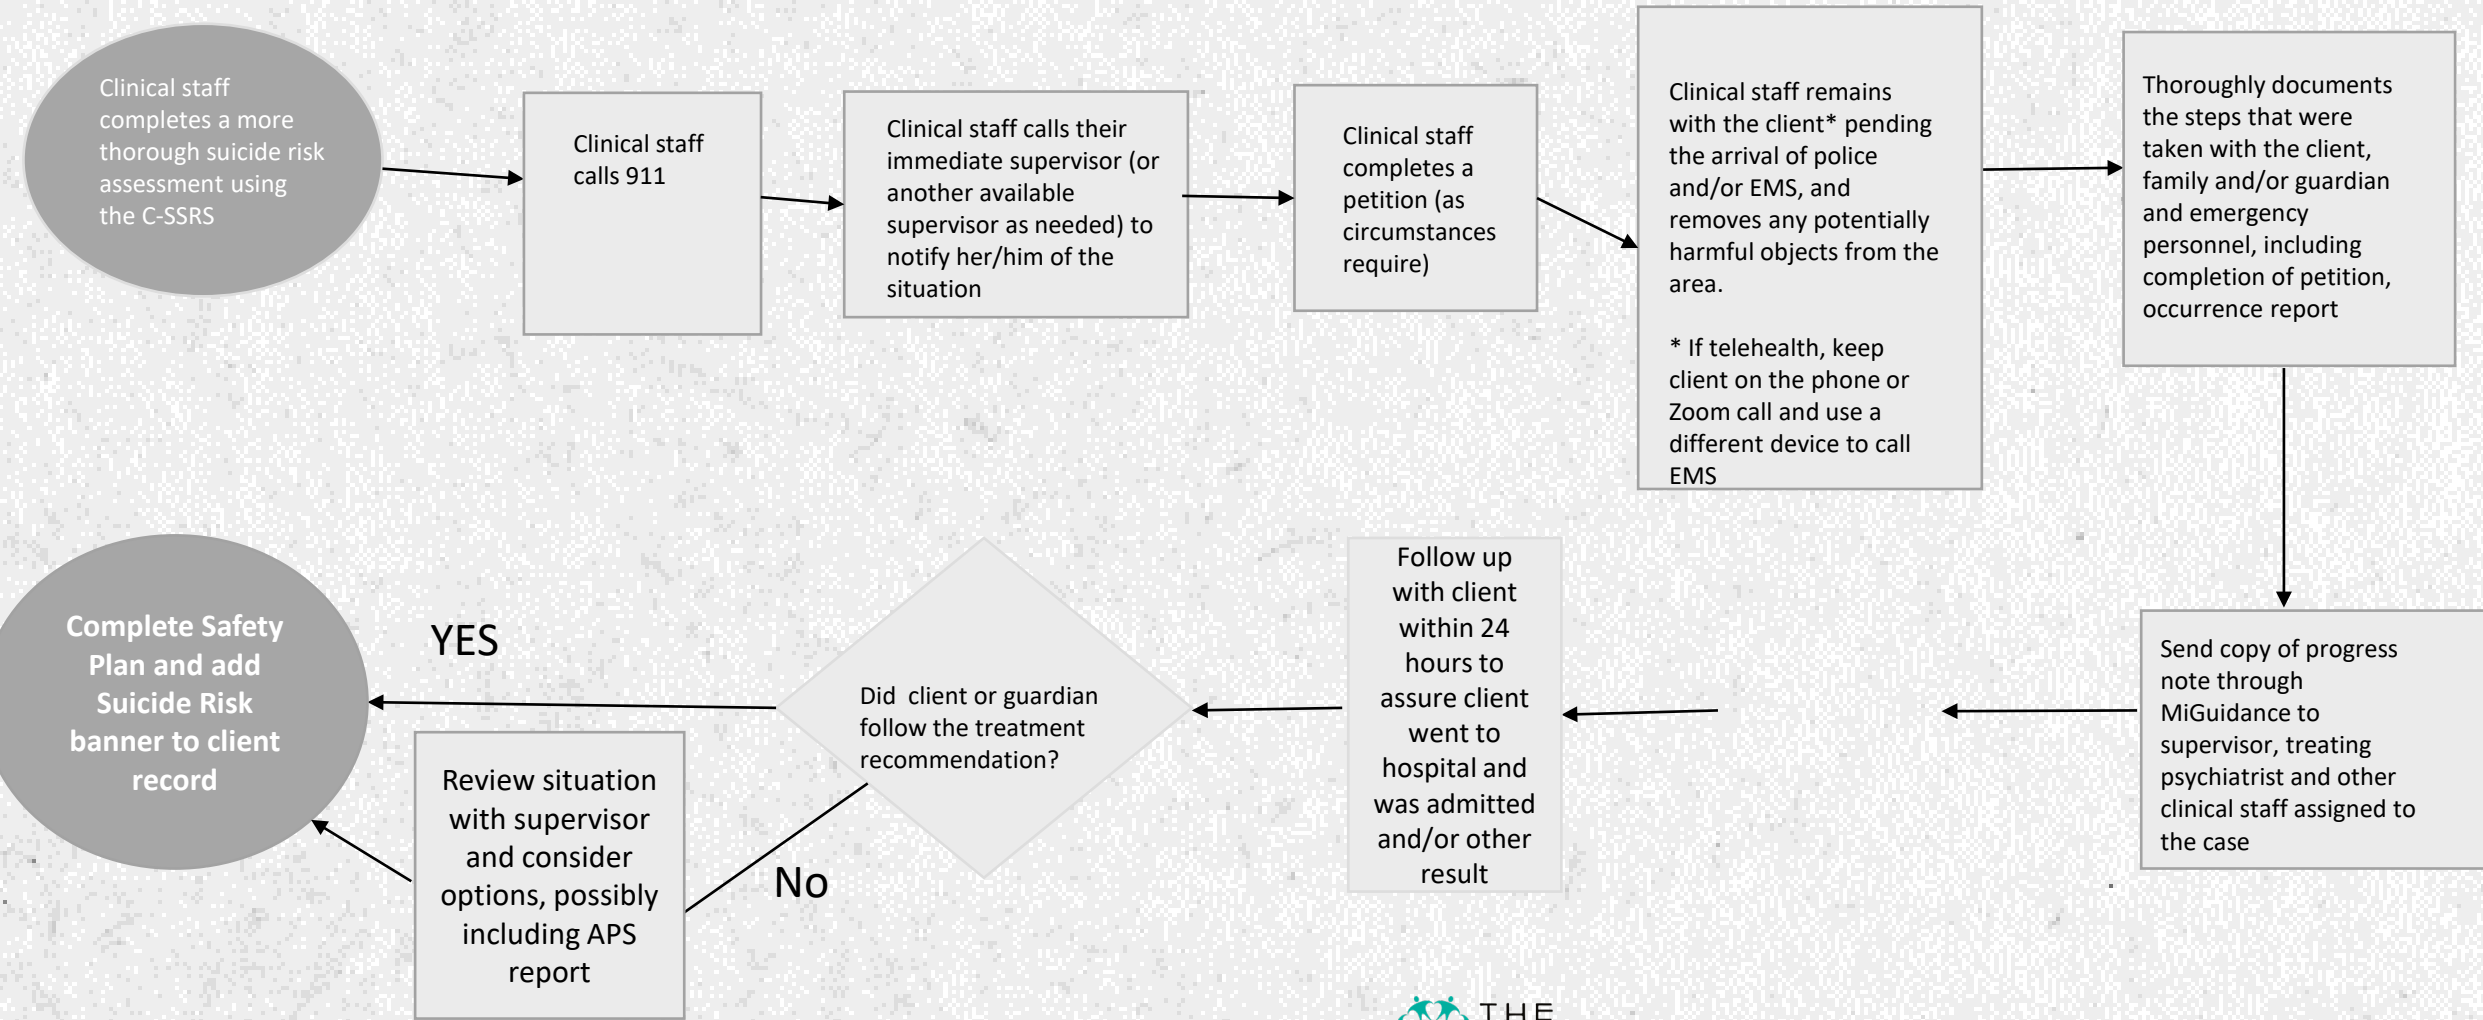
Clinical staff completes a more thorough suicide risk assessment using the C-SSRS

Clinical staff calls 911

Clinical staff calls their immediate supervisor (or another available supervisor as needed) to notify her/him of the situation

Clinical staff completes a petition (as circumstances require)

Clinical staff remains with the client* pending the arrival of police and/or EMS, and removes any potentially harmful objects from the area.

* If telehealth, keep client on the phone or Zoom call and use a different device to call EMS

Thoroughly documents the steps that were taken with the client, family and/or guardian and emergency personnel, including completion of petition, occurrence report

Send copy of progress note through MiGuidance to supervisor, treating psychiatrist and other clinical staff assigned to the case

Follow up with client within 24 hours to assure client went to hospital and was admitted and/or other result

Did client or guardian follow the treatment recommendation?

YES

Complete Safety Plan and add Suicide Risk banner to client record

No

Review situation with supervisor and consider options, possibly including APS report

THE